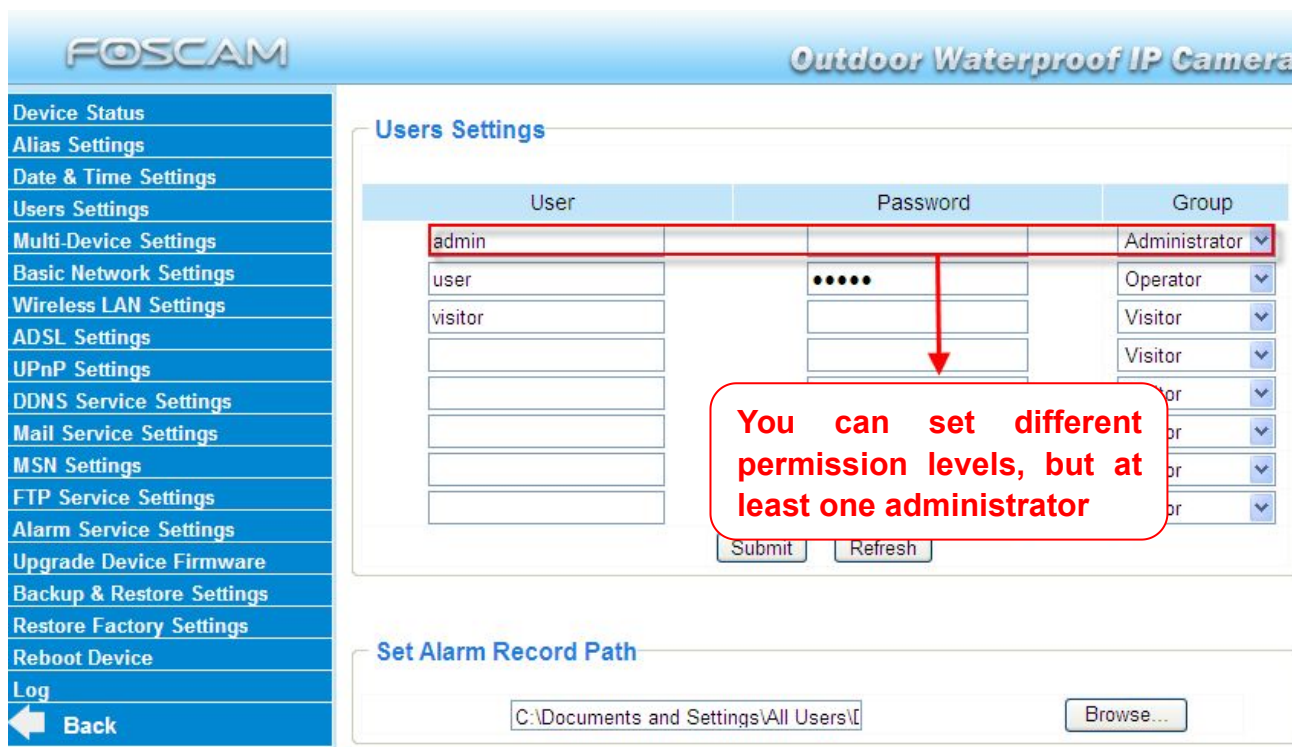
FOSCAM

Outdoor Waterproof IP Camera

Device Status
Alias Settings
Date & Time Settings
Users Settings
Multi-Device Settings
Basic Network Settings
Wireless LAN Settings
ADSL Settings
UPnP Settings
DDNS Service Settings
Mail Service Settings
MSN Settings
FTP Service Settings
Alarm Service Settings
Upgrade Device Firmware
Backup & Restore Settings
Restore Factory Settings
Reboot Device
Log
Back

Users Settings

| User | Password | Group |
|---|---|---|
| admin | | Administrator |
| user | ●●●●● | Operator |
| visitor | | Visitor |
| | | Visitor |
| | | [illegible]tor |
| | | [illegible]or |
| | | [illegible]or |
| | | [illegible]or |

You can set different permission levels, but at least one administrator

Submit Refresh

Set Alarm Record Path

C:\Documents and Settings\All Users\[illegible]

Browse...